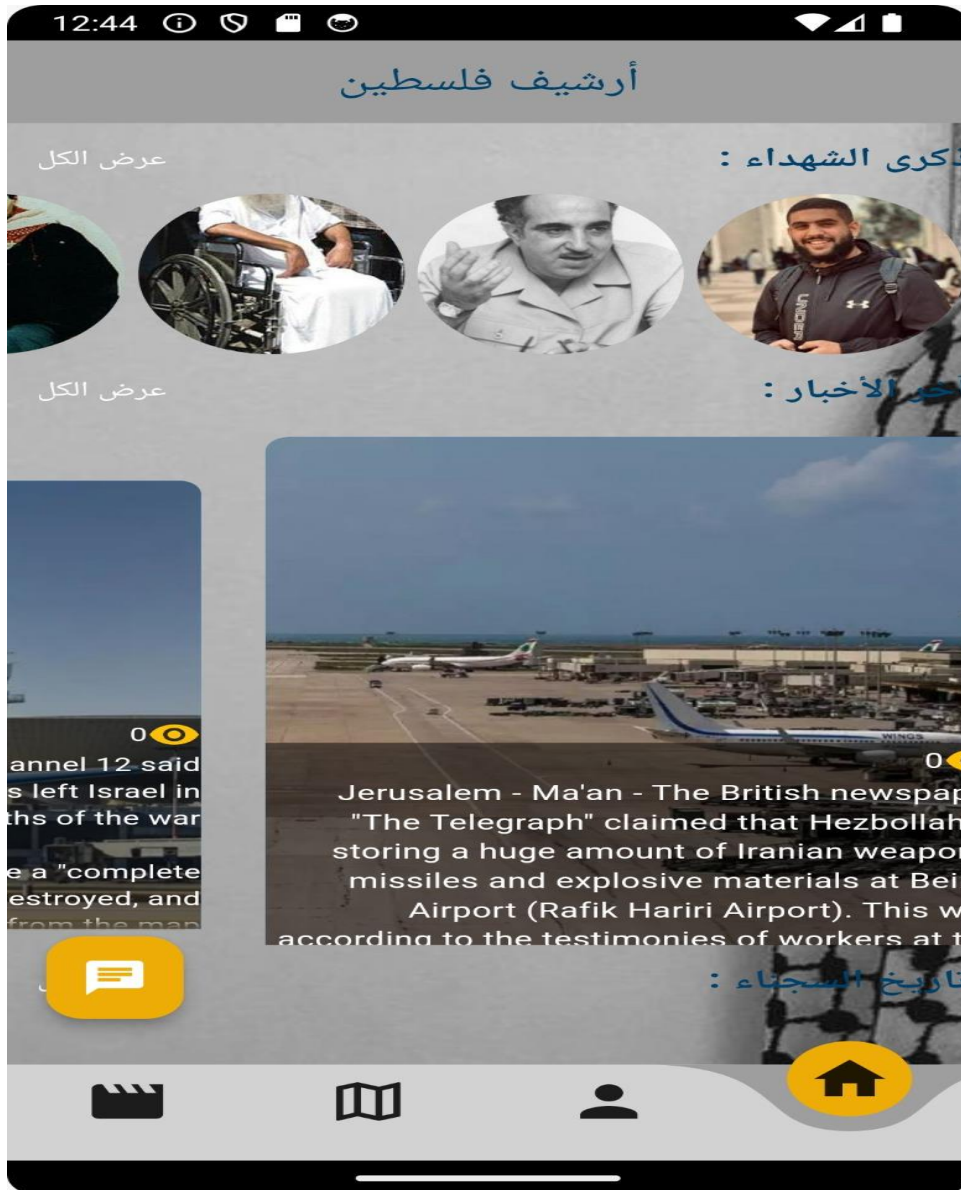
12:44

أرشيف فلسطين

ذكرى الشهداء :

عرض الكل

آخر الأخبار :

عرض الكل

0

Jerusalem - Ma'an - The British newspap "The Telegraph" claimed that Hezbollah storing a huge amount of Iranian weapon missiles and explosive materials at Bei Airport (Rafik Hariri Airport). This w according to the testimonies of workers at t

0

annel 12 said s left Israel in ths of the war

e a "complete estroyed, and from the map

تاريخ السجناء :

WINGS